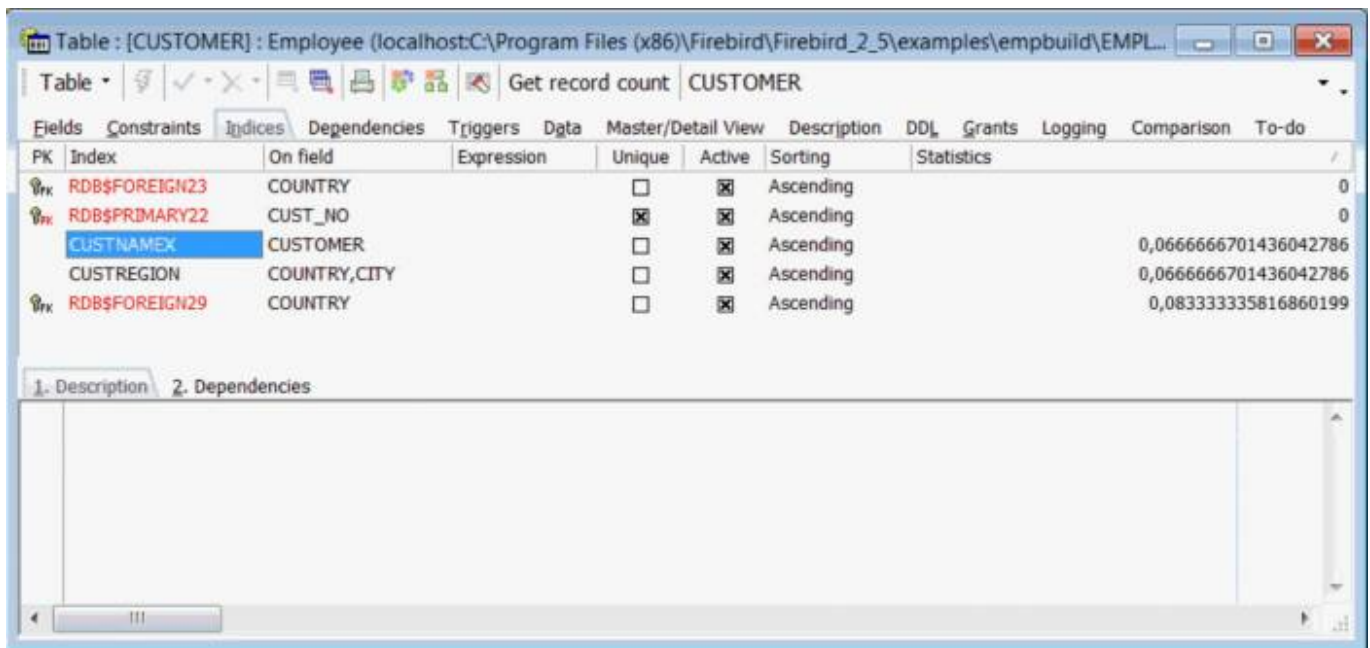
Table : [CUSTOMER] : Employee (localhost:C:\Program Files (x86)\Firebird\Firebird_2_5\examples\empbuild\EMPL...

Table · Get record count CUSTOMER

Fields Constraints Indices Dependencies Triggers Data Master/Detail View Description DDL Grants Logging Comparison To-do

| PK | Index | On field | Expression | Unique | Active | Sorting | Statistics |
|---|---|---|---|---|---|---|---|
| FK | RDB$FOREIGN23 | COUNTRY | | ☐ | ☒ | Ascending | 0 |
| PK | RDB$PRIMARY22 | CUST_NO | | ☒ | ☒ | Ascending | 0 |
| | CUSTNAMEX | CUSTOMER | | ☐ | ☒ | Ascending | 0,0666666701436042786 |
| | CUSTREGION | COUNTRY,CITY | | ☐ | ☒ | Ascending | 0,0666666701436042786 |
| FK | RDB$FOREIGN29 | COUNTRY | | ☐ | ☒ | Ascending | 0,083333335816860199 |

1. Description 2. Dependencies